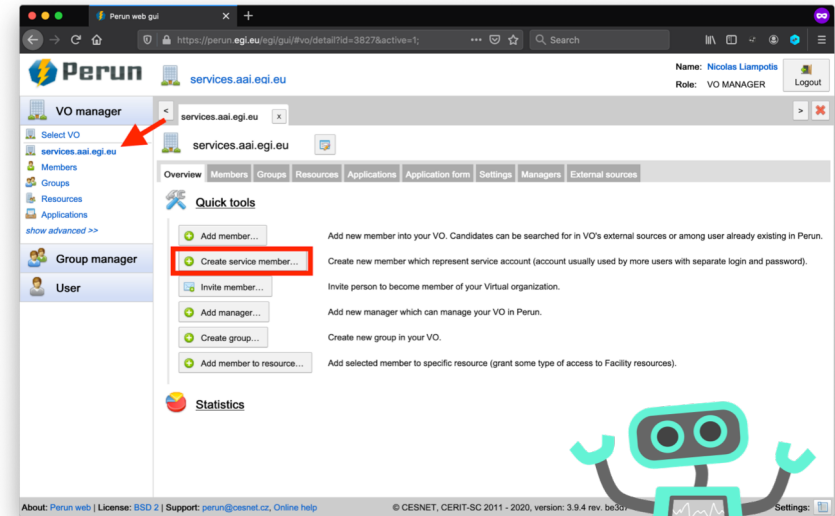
Perun web gui

https://perun.egi.eu/egi/gui/#vo/detail?id=3827&active=1;

Search

Perun

services.aai.egi.eu

Name: Nicolas Liampotis
Role: VO MANAGER

Logout

VO manager

Select VO
services.aai.egi.eu
Members
Groups
Resources
Applications
show advanced >>

Group manager

User

services.aai.egi.eu x

services.aai.egi.eu

Overview | Members | Groups | Resources | Applications | Application form | Settings | Managers | External sources

Quick tools

Add member... Add new member into your VO. Candidates can be searched for in VO's external sources or among user already existing in Perun.

Create service member... Create new member which represent service account (account usually used by more users with separate login and password).

Invite member... Invite person to become member of your Virtual organization.

Add manager... Add new manager which can manage your VO in Perun.

Create group... Create new group in your VO.

Add member to resource... Add selected member to specific resource (grant some type of access to Facility resources).

Statistics

About: Perun web | License: BSD 2 | Support: perun@cesnet.cz, Online help

© CESNET, CERIT-SC 2011 - 2020, version: 3.9.4 rev. be3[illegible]

Settings: